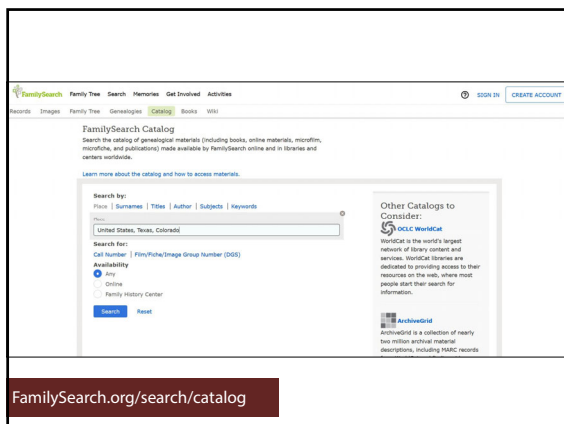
FamilySearch Family Tree Search Memories Get Involved Activities

SIGN IN CREATE ACCOUNT

Records Images Family Tree Genealogies Catalog Books Wiki

FamilySearch Catalog

Search the catalog of genealogical materials (including books, online materials, microfilm, microfiche, and publications) made available by FamilySearch online and in libraries and centers worldwide.

Learn more about the catalog and how to access materials.

Search by:

Place | Surnames | Titles | Author | Subjects | Keywords

Place

United States, Texas, Colorado

Search for:

Call Number | Film/Fiche/Image Group Number (DGS)

Availability

Any

Online

Family History Center

Search Reset

Other Catalogs to Consider:

OCLC WorldCat

WorldCat is the world's largest network of library content and services. WorldCat libraries are dedicated to providing access to their resources on the web, where most people start their search for information.

ArchiveGrid

ArchiveGrid is a collection of nearly two million archival material descriptions, including MARC records

FamilySearch.org/search/catalog